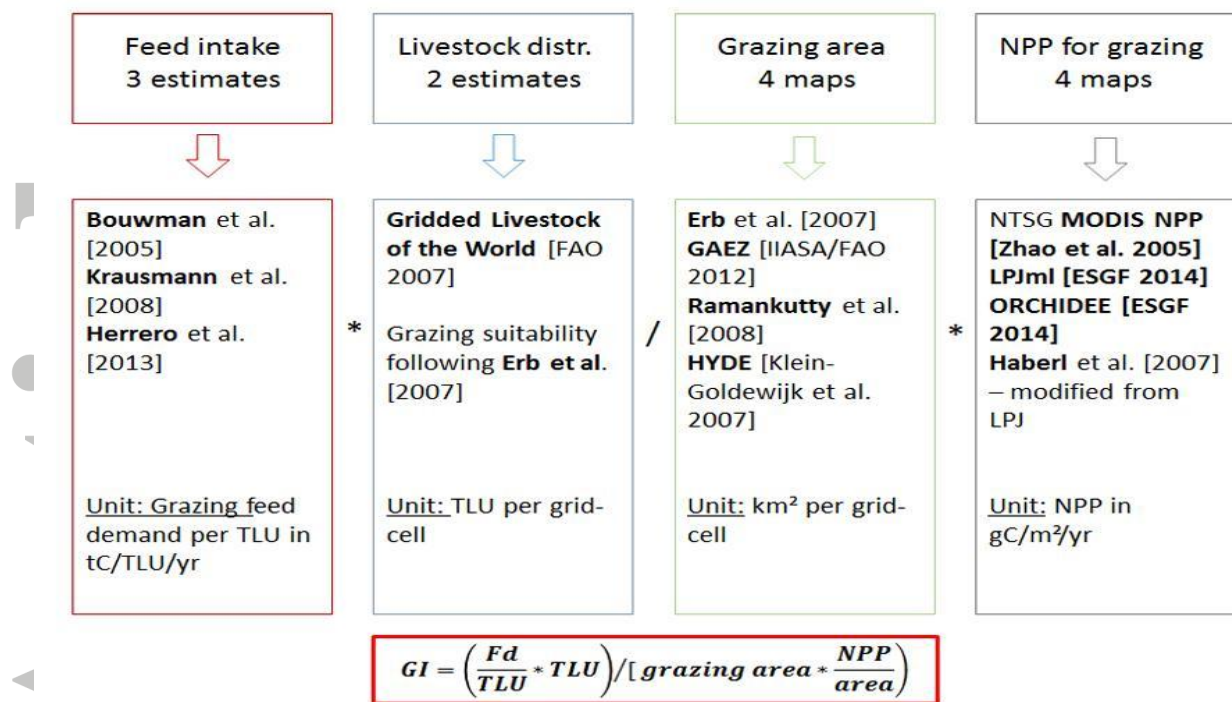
Feed intake
3 estimates

Livestock distr.
2 estimates

Grazing area
4 maps

NPP for grazing
4 maps

Bouwman et al. [2005]
Krausmann et al. [2008]
Herrero et al. [2013]

Unit: Grazing feed demand per TLU in tC/TLU/yr

*

Gridded Livestock of the World [FAO 2007]

Grazing suitability following Erb et al. [2007]

Unit: TLU per grid-cell

/

Erb et al. [2007]
GAEZ [IIASA/FAO 2012]
Ramankutty et al. [2008]
HYDE [Klein-Goldewijk et al. 2007]

Unit: km² per grid-cell

*

NTSG MODIS NPP [Zhao et al. 2005]
LPJml [ESGF 2014]
ORCHIDEE [ESGF 2014]
Haberl et al. [2007] – modified from LPJ

Unit: NPP in gC/m²/yr

$GI = \left(\frac{Fd}{TLU} * TLU\right) / [\, grazing\ area * \frac{NPP}{area}\right)$